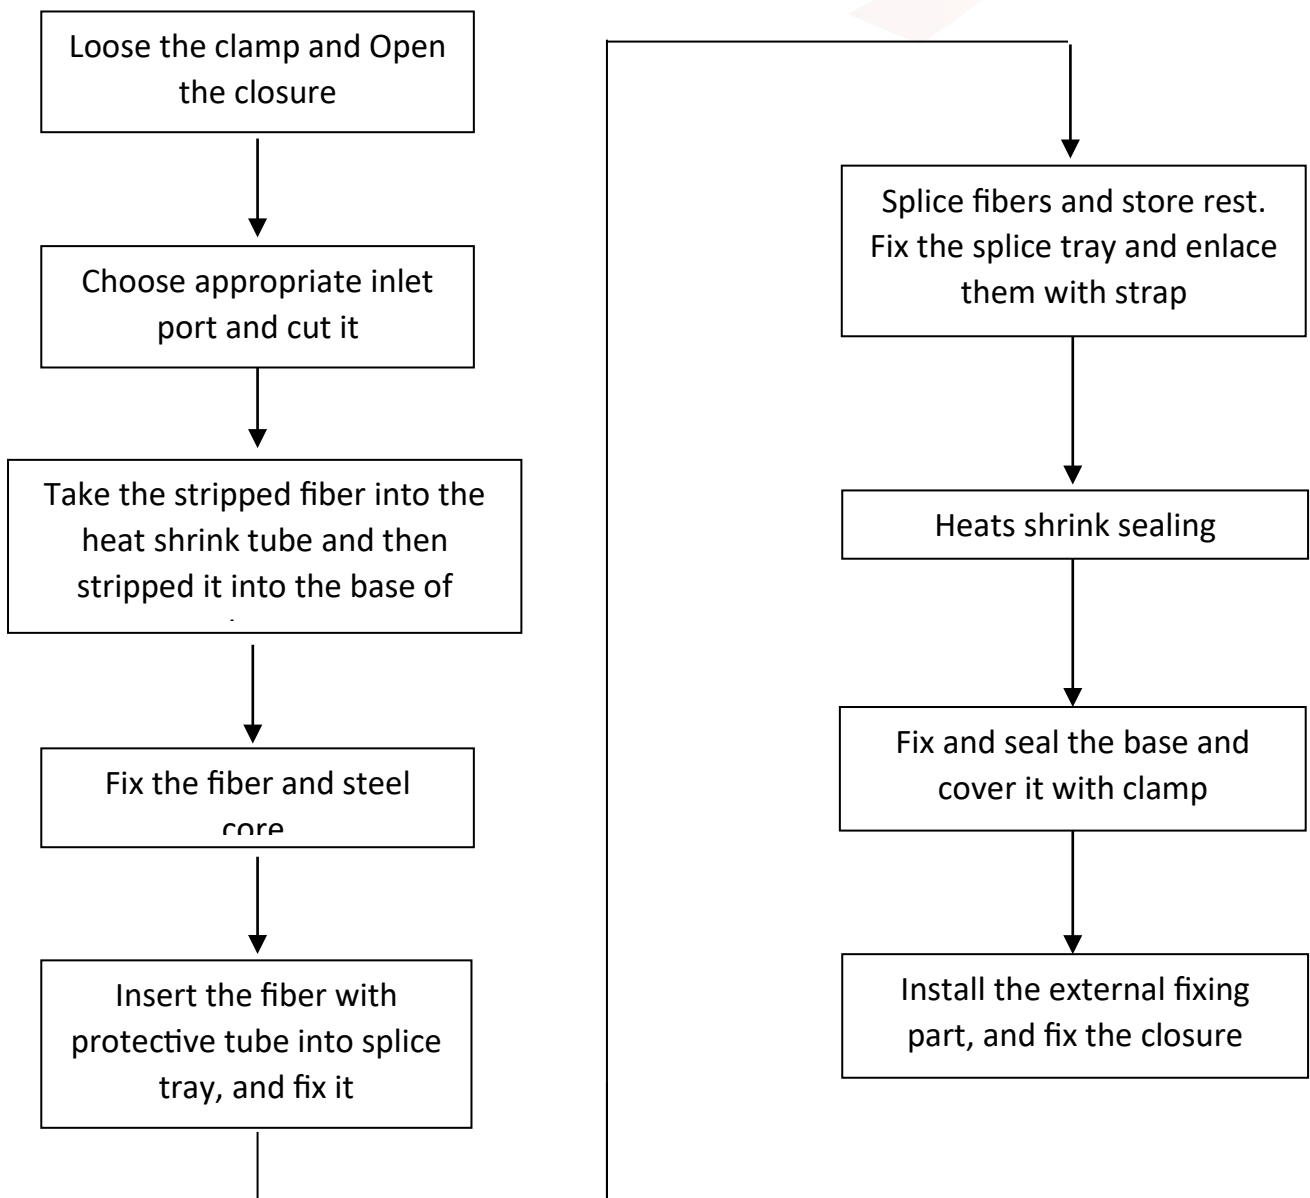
Loose the clamp and Open the closure

Choose appropriate inlet port and cut it

Take the stripped fiber into the heat shrink tube and then stripped it into the base of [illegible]

Fix the fiber and steel core

Insert the fiber with protective tube into splice tray, and fix it

Splice fibers and store rest. Fix the splice tray and enlace them with strap

Heats shrink sealing

Fix and seal the base and cover it with clamp

Install the external fixing part, and fix the closure